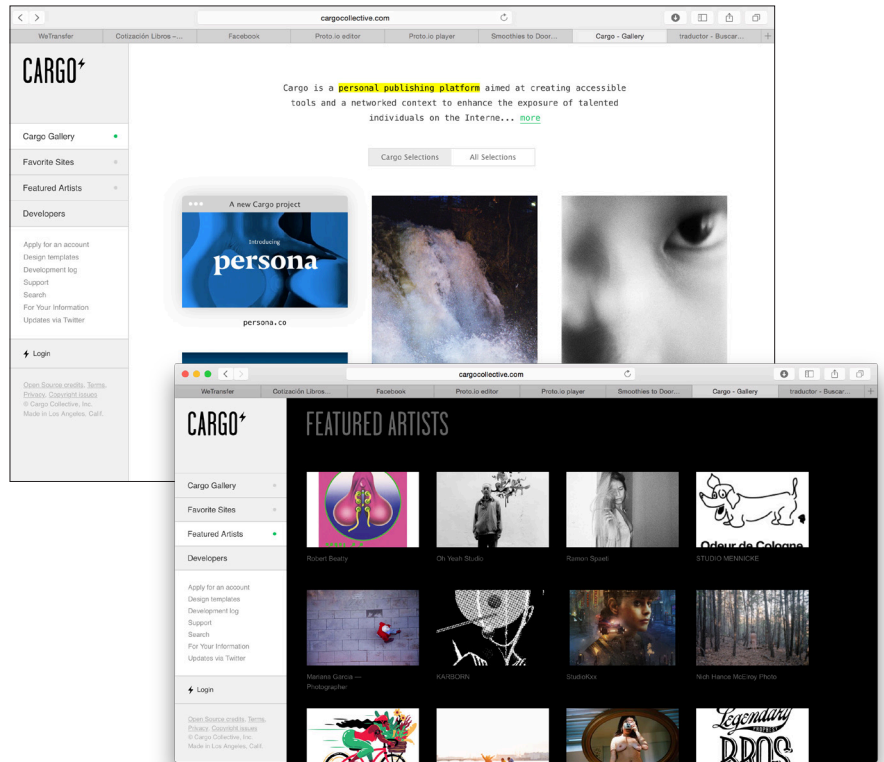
cargocollective.com

WeTransfer | Cotización Libros -... | Facebook | Proto.io editor | Proto.io player | Smoothies to Door... | Cargo - Gallery | traductor - Buscar...

CARGO

Cargo Gallery
Favorite Sites
Featured Artists
Developers

Apply for an account
Design templates
Development log
Support
Search
For Your Information
Updates via Twitter

Login

Open Source credits, Terms, Privacy, Copyright issues
© Cargo Collective, Inc.
Made in Los Angeles, Calif.

Cargo is a personal publishing platform aimed at creating accessible tools and a networked context to enhance the exposure of talented individuals on the Interne... more

Cargo Selections | All Selections

A new Cargo project
Introducing
persona
persona.co

cargocollective.com

WeTransfer | Cotización Libros... | Facebook | Proto.io editor | Proto.io player | Smoothies to Door... | Cargo - Gallery | traductor - Buscar...

CARGO

Cargo Gallery
Favorite Sites
Featured Artists
Developers

Apply for an account
Design templates
Development log
Support
Search
For Your Information
Updates via Twitter

Login

Open Source credits, Terms, Privacy, Copyright issues
© Cargo Collective, Inc.
Made in Los Angeles, Calif.

FEATURED ARTISTS

Robert Beatty
Oh Yeah Studio
Ramon Spaeti
Odeur de Cologne
STUDIO MENNICKE
Mariana Garcia — Photographer
KARBORN
StudioKxx
Nich Hance McElroy Photo
Legendary
BROS